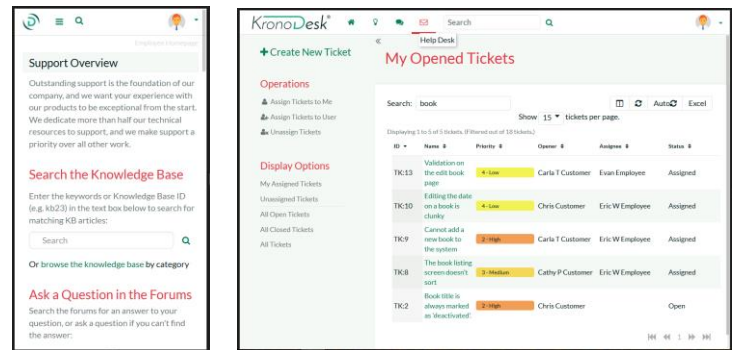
Employee Homepage

Support Overview

Outstanding support is the foundation of our company, and we want your experience with our products to be exceptional from the start. We dedicate more than half our technical resources to support, and we make support a priority over all other work.

Search the Knowledge Base

Enter the keywords or Knowledge Base ID (e.g. kb23) in the text box below to search for matching KB articles:

Search

Or browse the knowledge base by category

Ask a Question in the Forums

Search the forums for an answer to your question, or ask a question if you can't find the answer:

KronoDesk®

Search

Help Desk

+ Create New Ticket

Operations

Assign Tickets to Me
Assign Tickets to User
Unassign Tickets

Display Options

My Assigned Tickets
Unassigned Tickets
All Open Tickets
All Closed Tickets
All Tickets

My Opened Tickets

Search: book

Show 15 tickets per page.

Auto Excel

Displaying 1 to 5 of 5 tickets. (Filtered out of 18 tickets.)

| ID | Name | Priority | Opener | Assignee | Status |
|---|---|---|---|---|---|
| TK:13 | Validation on the edit book page | 4 - Low | Carla T Customer | Evan Employee | Assigned |
| TK:10 | Editing the date on a book is clunky | 4 - Low | Chris Customer | Eric W Employee | Assigned |
| TK:9 | Cannot add a new book to the system | 2 - High | Carla T Customer | Eric W Employee | Assigned |
| TK:8 | The book listing screen doesn't sort | 3 - Medium | Cathy P Customer | Eric W Employee | Assigned |
| TK:2 | Book title is always marked as 'deactivated' | 2 - High | Chris Customer | | Open |

1